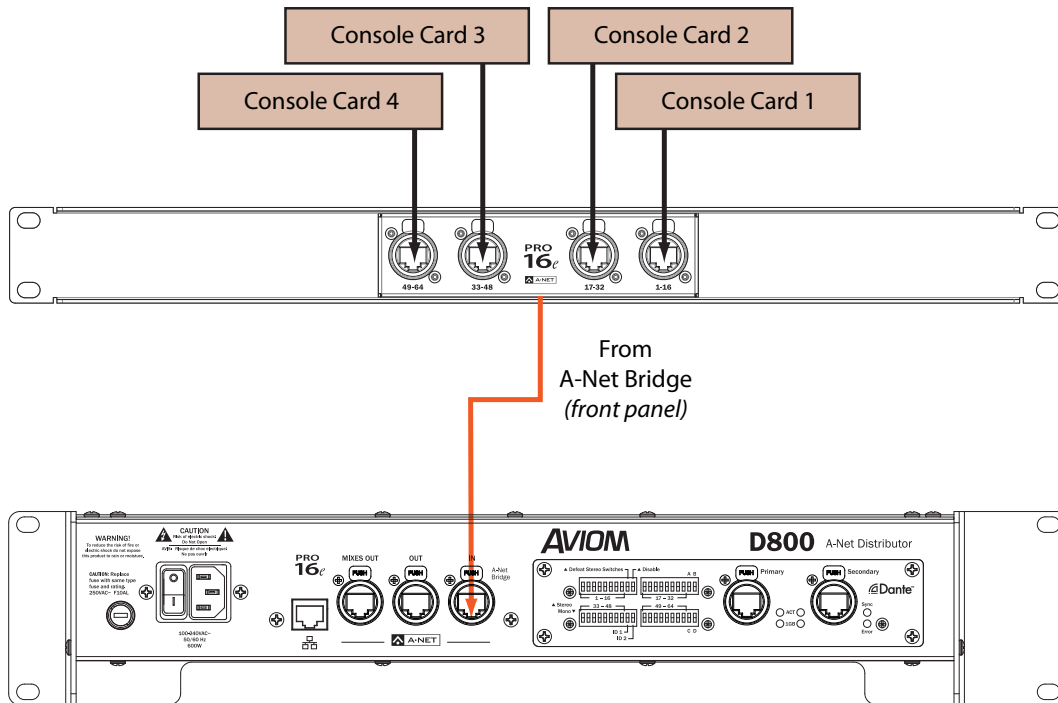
Console Card 3

Console Card 2

Console Card 4

Console Card 1

49-64 33-48 PRO 16e A-NET 17-32 1-16

From
A-Net Bridge
*(front panel)*

WARNING! To reduce the risk of fire or electric shock do not expose this product to rain or moisture.

CAUTION Risk of electric shock Do Not Open

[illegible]

CAUTION: Replace fuse with same type fuse and rating. 250VAC~ F10AL

100-240VAC~ 50/60 Hz 600W

PRO 16e

MIXES OUT

OUT

IN

PUSH PUSH PUSH

A-Net Bridge

A-NET

AVIOM

D800 A-Net Distributor

▲ Default Stereo Switches ▲ Disable

1 — 16 17 — 32 A B

▲ Stereo Mono ▼

33 — 48 49 — 64

ID 1 ID 2 C D

PUSH Primary

ACT 1GB

PUSH Secondary

Dante

Sync Error